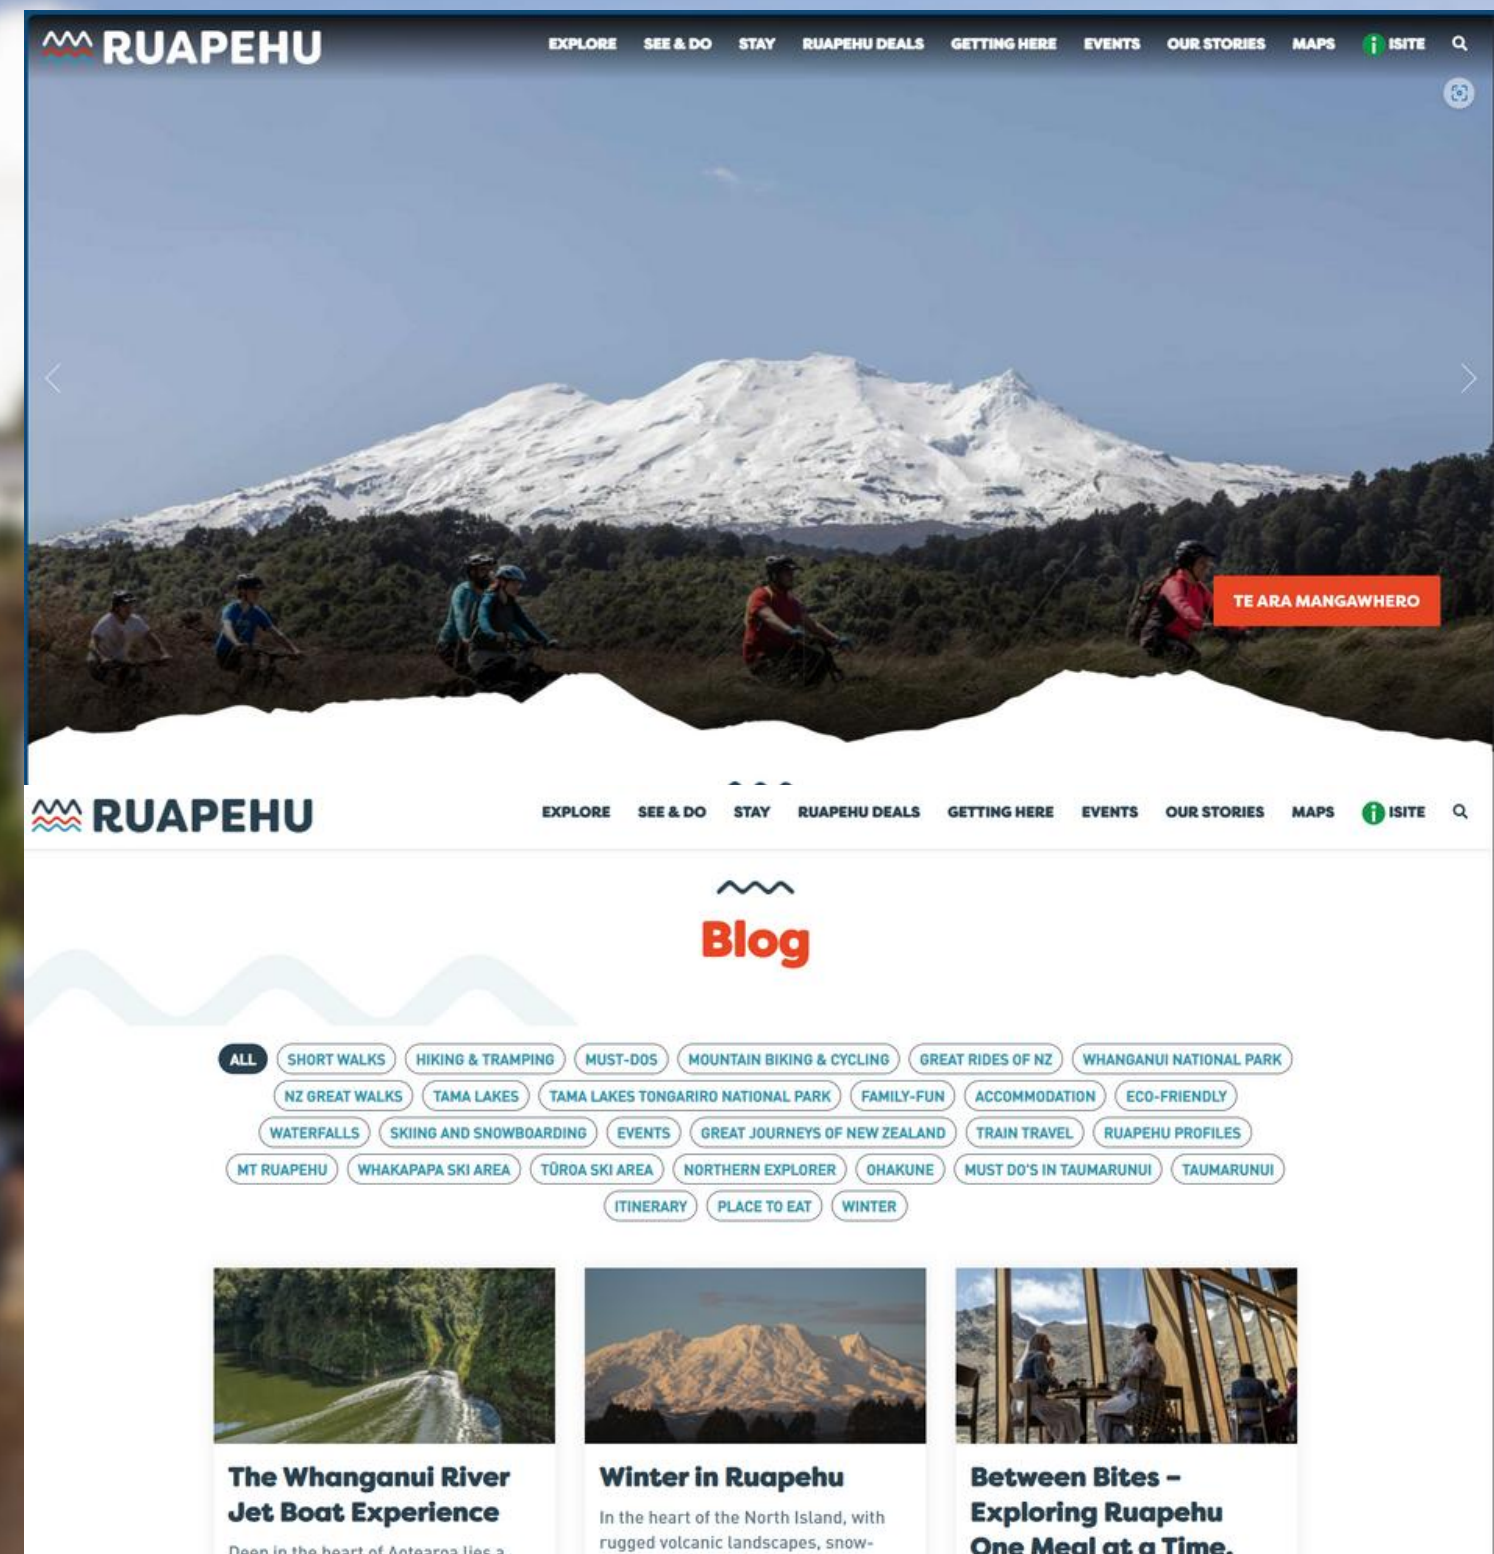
RUAPEHU

EXPLORE SEE & DO STAY RUAPEHU DEALS GETTING HERE EVENTS OUR STORIES MAPS ISITE

TE ARA MANGAWHERO

RUAPEHU

EXPLORE SEE & DO STAY RUAPEHU DEALS GETTING HERE EVENTS OUR STORIES MAPS ISITE

Blog

ALL SHORT WALKS HIKING & TRAMPING MUST-DOS MOUNTAIN BIKING & CYCLING GREAT RIDES OF NZ WHANGANUI NATIONAL PARK NZ GREAT WALKS TAMA LAKES TAMA LAKES TONGARIRO NATIONAL PARK FAMILY-FUN ACCOMMODATION ECO-FRIENDLY WATERFALLS SKIING AND SNOWBOARDING EVENTS GREAT JOURNEYS OF NEW ZEALAND TRAIN TRAVEL RUAPEHU PROFILES MT RUAPEHU WHAKAPAPA SKI AREA TŪROA SKI AREA NORTHERN EXPLORER OHAKUNE MUST DO'S IN TAUMARUNUI TAUMARUNUI ITINERARY PLACE TO EAT WINTER

The Whanganui River Jet Boat Experience

Deep in the heart of Aotearoa lies a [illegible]

Winter in Ruapehu

In the heart of the North Island, with rugged volcanic landscapes, snow-

Between Bites – Exploring Ruapehu One Meal at a Time.